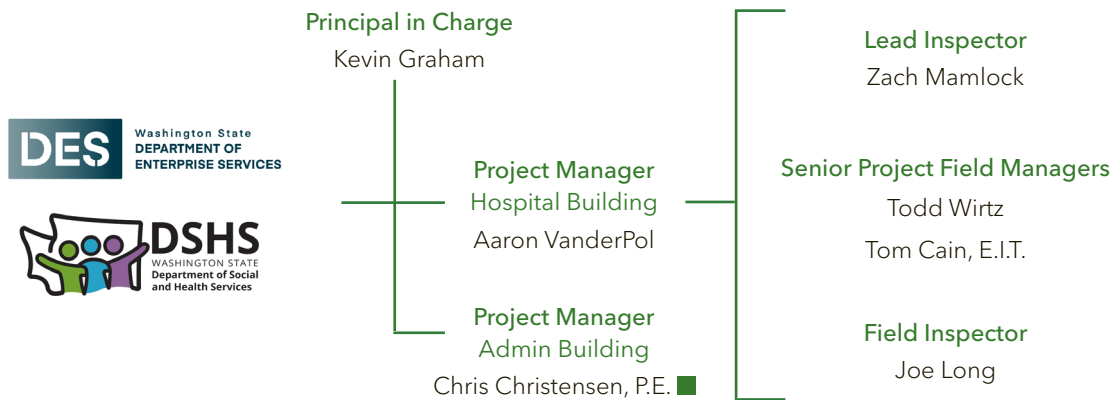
DES Washington State DEPARTMENT OF ENTERPRISE SERVICES

DSHS WASHINGTON STATE Department of Social and Health Services

Principal in Charge
Kevin Graham

Project Manager
Hospital Building
Aaron VanderPol

Project Manager
Admin Building
Chris Christensen, P.E.

Lead Inspector
Zach Mamlock

Senior Project Field Managers
Todd Wirtz
Tom Cain, E.I.T.

Field Inspector
Joe Long